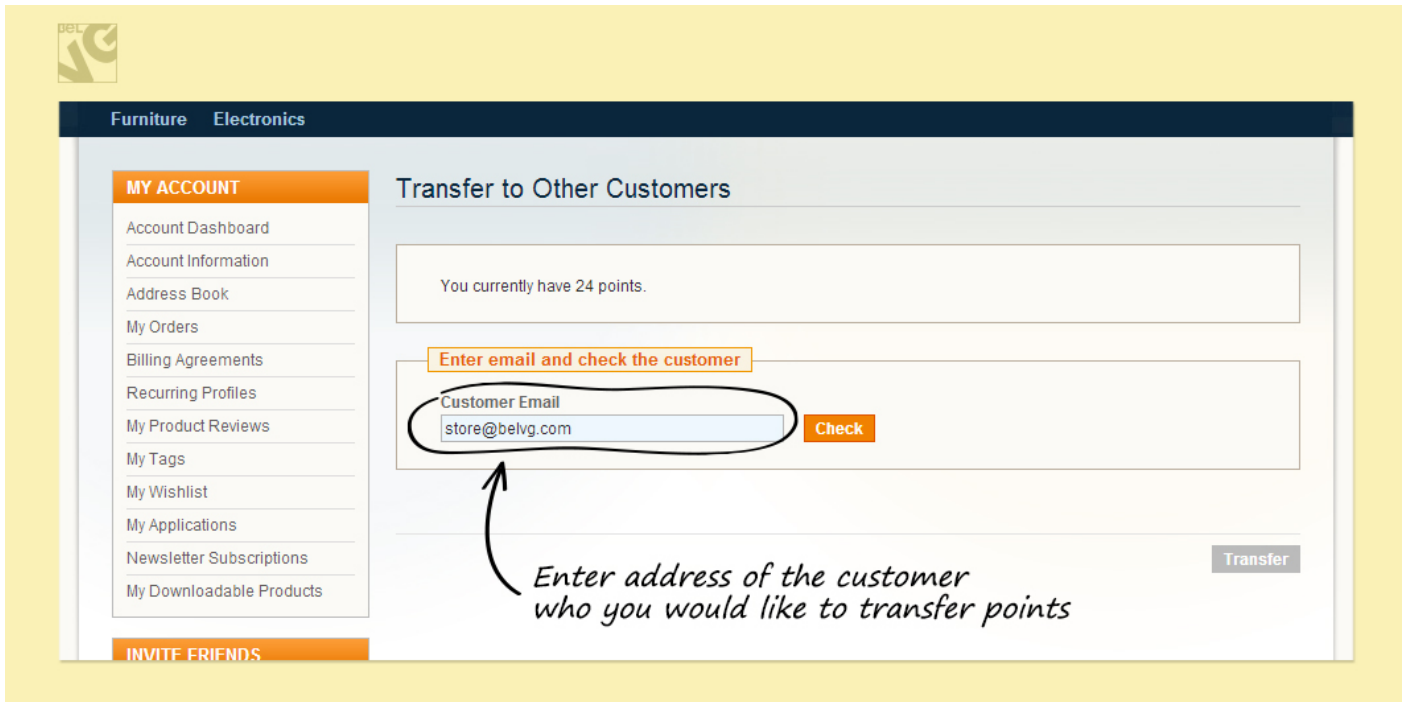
Furniture Electronics

MY ACCOUNT

Account Dashboard
Account Information
Address Book
My Orders
Billing Agreements
Recurring Profiles
My Product Reviews
My Tags
My Wishlist
My Applications
Newsletter Subscriptions
My Downloadable Products

INVITE FRIENDS

Transfer to Other Customers

You currently have 24 points.

Enter email and check the customer

Customer Email

store@belvg.com

Check

Transfer

Enter address of the customer who you would like to transfer points